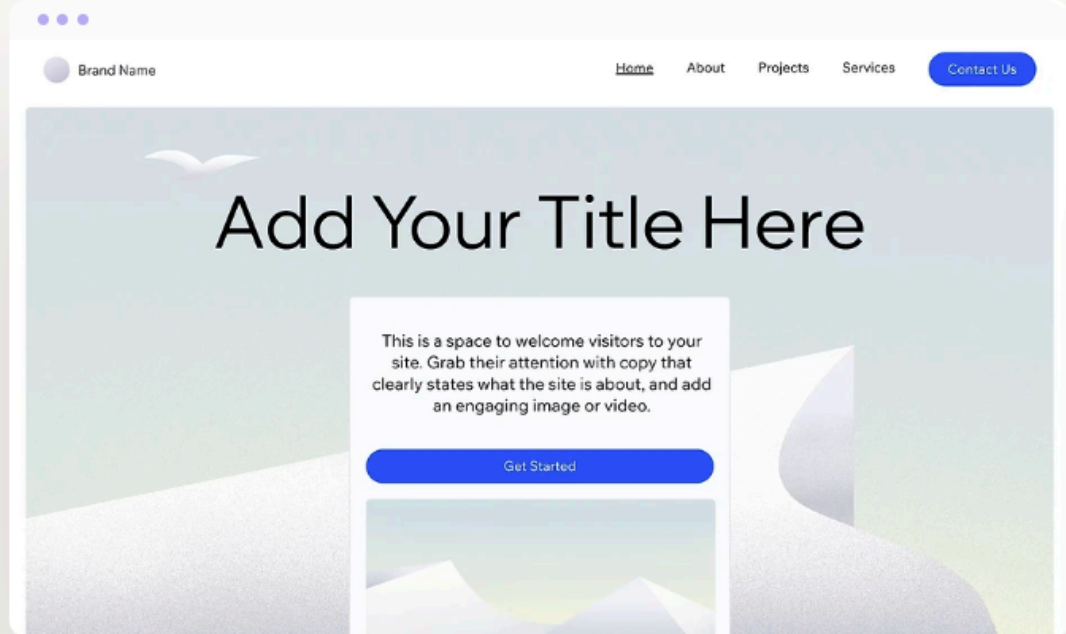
Brand Name

Home About Projects Services Contact Us

Add Your Title Here

This is a space to welcome visitors to your site. Grab their attention with copy that clearly states what the site is about, and add an engaging image or video.

Get Started